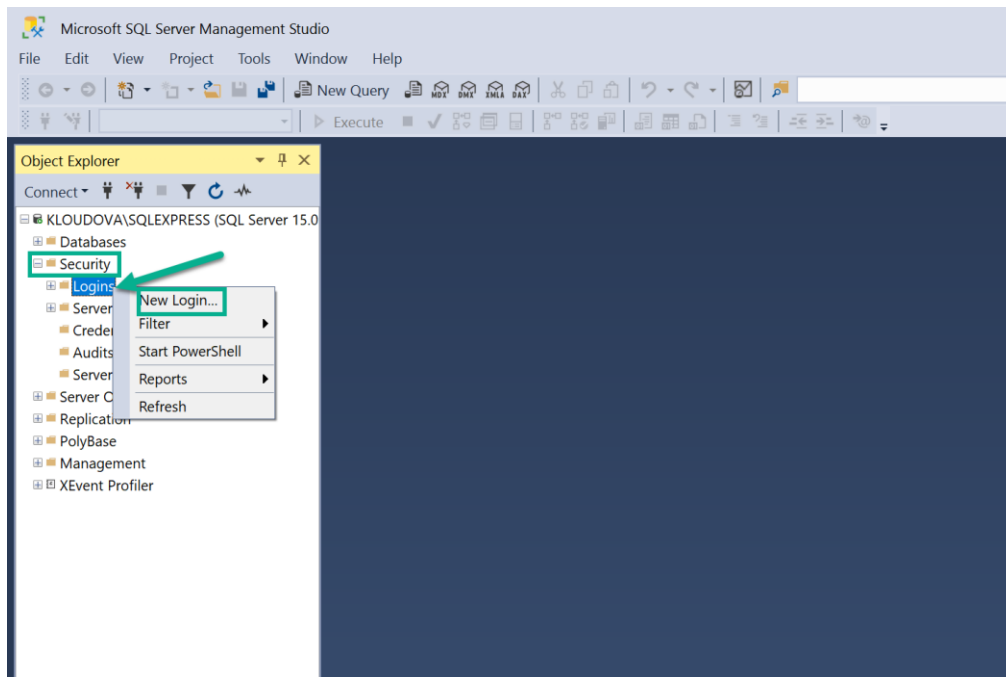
Microsoft SQL Server Management Studio

File Edit View Project Tools Window Help

New Query MDX DMX XMLA DAX

Execute

Object Explorer

Connect

KLOUDOVA\SQLEXPRESS (SQL Server 15.0

Databases

Security

Logins

Server

Creder

Audits

Server

Server C

Replication

PolyBase

Management

XEvent Profiler

New Login...

Filter

Start PowerShell

Reports

Refresh